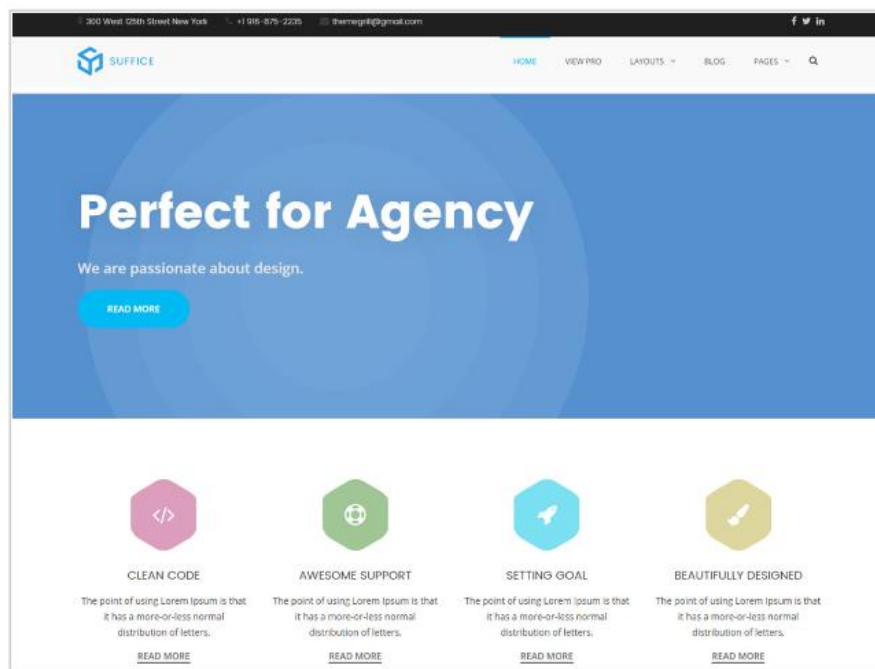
300 West 125th Street New York +1 916-875-2235 themegrill@gmail.com

SUFFICE

HOME VIEW PRO LAYOUTS BLOG PAGES

Perfect for Agency

We are passionate about design.

READ MORE

</>

CLEAN CODE

The point of using Lorem Ipsum is that it has a more-or-less normal distribution of letters.

READ MORE

AWESOME SUPPORT

The point of using Lorem Ipsum is that it has a more-or-less normal distribution of letters.

READ MORE

SETTING GOAL

The point of using Lorem Ipsum is that it has a more-or-less normal distribution of letters.

READ MORE

BEAUTIFULLY DESIGNED

The point of using Lorem Ipsum is that it has a more-or-less normal distribution of letters.

READ MORE